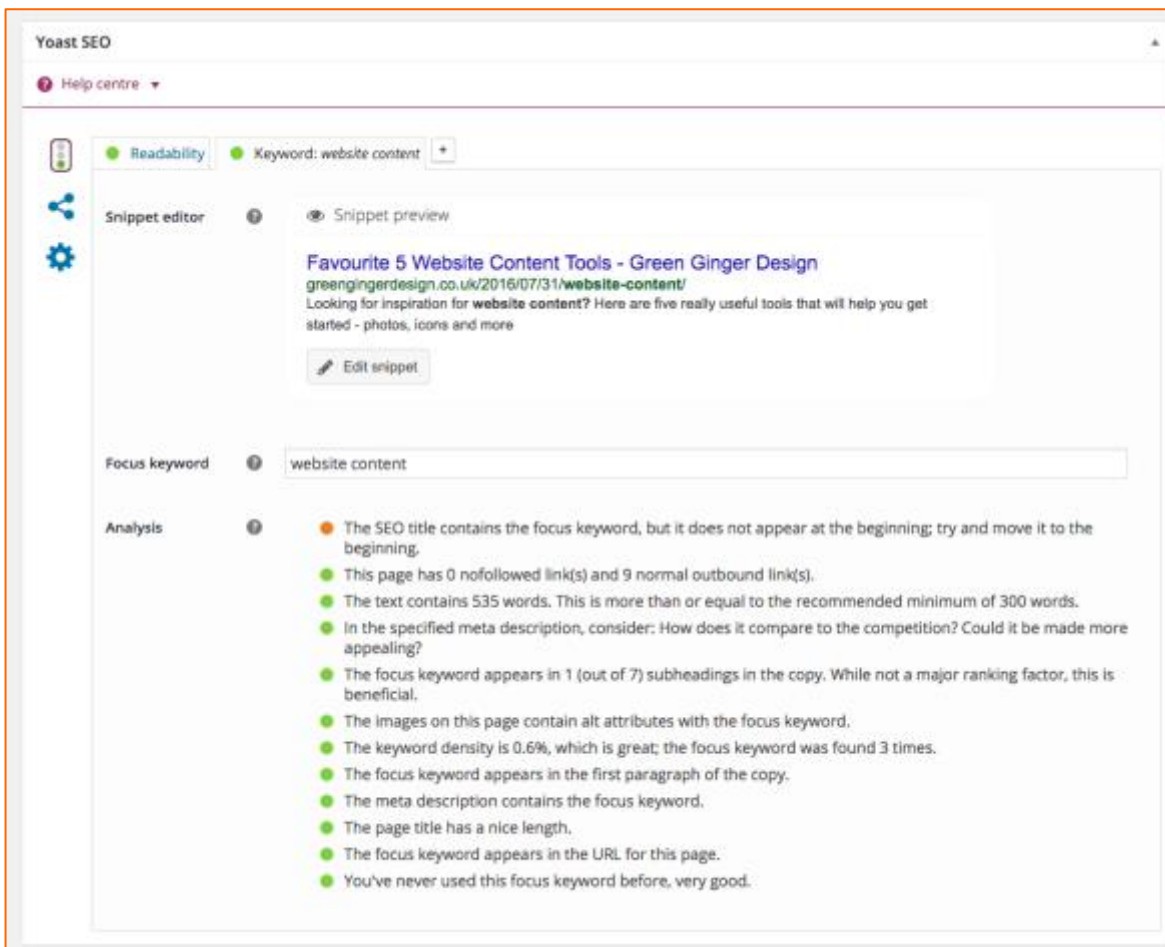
Yoast SEO

Help centre ▾

Readability

Keyword: website content

+

Snippet editor

Snippet preview

Favourite 5 Website Content Tools - Green Ginger Design
greengingerdesign.co.uk/2016/07/31/website-content/
Looking for inspiration for website content? Here are five really useful tools that will help you get started - photos, icons and more

Edit snippet

Focus keyword

website content

Analysis

The SEO title contains the focus keyword, but it does not appear at the beginning; try and move it to the beginning.

This page has 0 nofollowed link(s) and 9 normal outbound link(s).

The text contains 535 words. This is more than or equal to the recommended minimum of 300 words.

In the specified meta description, consider: How does it compare to the competition? Could it be made more appealing?

The focus keyword appears in 1 (out of 7) subheadings in the copy. While not a major ranking factor, this is beneficial.

The images on this page contain alt attributes with the focus keyword.

The keyword density is 0.6%, which is great; the focus keyword was found 3 times.

The focus keyword appears in the first paragraph of the copy.

The meta description contains the focus keyword.

The page title has a nice length.

The focus keyword appears in the URL for this page.

You've never used this focus keyword before, very good.